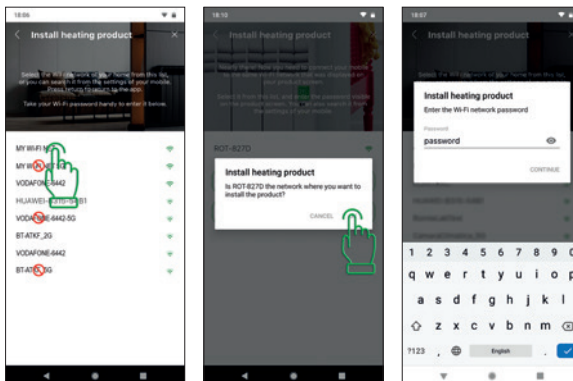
18:06

Install heating product

Select the WiFi network of your home from this list, or you can search it from the settings of your mobile. Press return to return to the app.

Take your Wi-Fi password handy to enter it below.

MY WI-FI N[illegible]

MY WI-FI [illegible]

VODAFONE-8442

HUAWEI-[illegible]

VODAFONE-8442-5G

BT-ATKF_2G

VODAFONE-8442

BT-ATK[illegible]5G

18:10

Install heating product

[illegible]

ROT-827D

Install heating product

Is ROT-827D the network where you want to install the product?

CANCEL

18:07

Install heating product

Install heating product

Enter the Wi-Fi network password

Password

password

CONTINUE

1 2 3 4 5 6 7 8 9 0

q w e r t y u i o p

a s d f g h j k l

z x c v b n m

?123 , English .